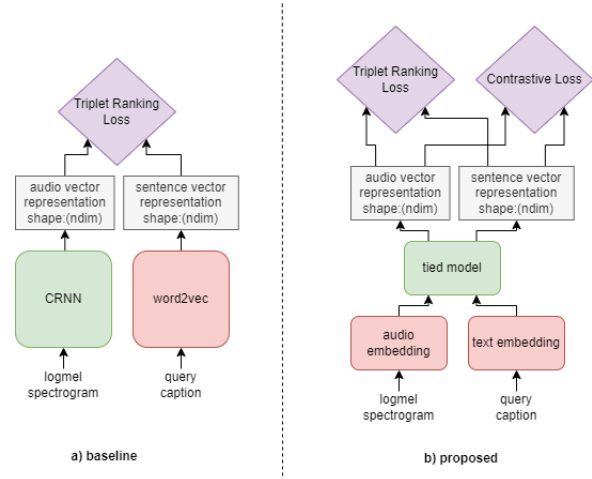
Triplet Ranking Loss

audio vector representation shape:(ndim)

sentence vector representation shape:(ndim)

CRNN

word2vec

logmel spectrogram

query caption

a) baseline

Triplet Ranking Loss

Contrastive Loss

audio vector representation shape:(ndim)

sentence vector representation shape:(ndim)

tied model

audio embedding

text embedding

logmel spectrogram

query caption

b) proposed